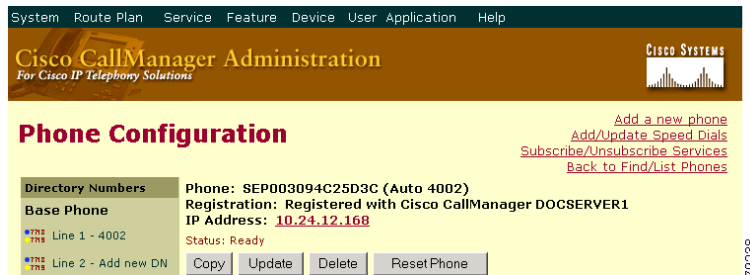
System Route Plan Service Feature Device User Application Help

Cisco CallManager Administration
For Cisco IP Telephony Solutions

Cisco Systems

Phone Configuration

Add a new phone
Add/Update Speed Dials
Subscribe/Unsubscribe Services
Back to Find/List Phones

Directory Numbers
Base Phone
Line 1 - 4002
Line 2 - Add new DN

Phone: SEP003094C25D3C (Auto 4002)
Registration: Registered with Cisco CallManager DOCSERVER1
IP Address: 10.24.12.168
Status: Ready

Copy Update Delete Reset Phone